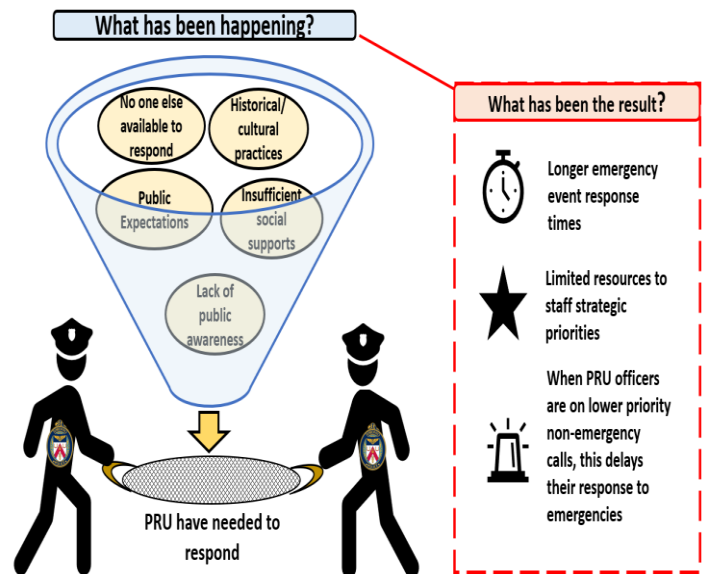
What has been happening?

No one else available to respond

Historical/ cultural practices

Public Expectations

Insufficient social supports

Lack of public awareness

PRU have needed to respond

What has been the result?

Longer emergency event response times

Limited resources to staff strategic priorities

When PRU officers are on lower priority non-emergency calls, this delays their response to emergencies